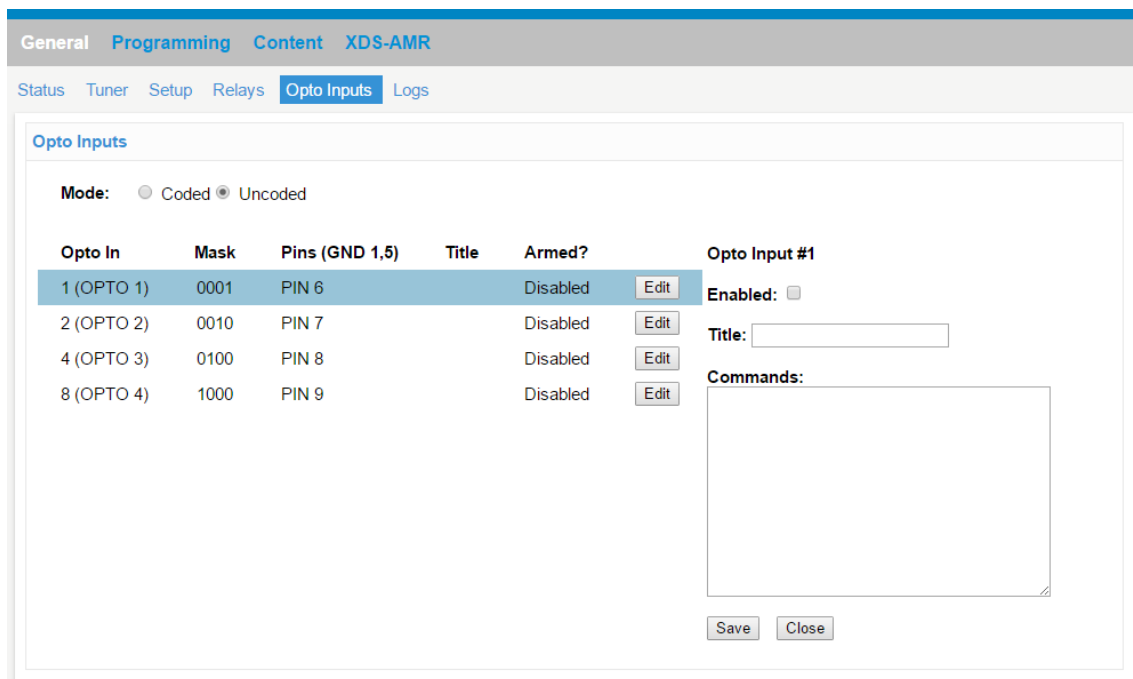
General Programming Content XDS-AMR

Status Tuner Setup Relays Opto Inputs Logs

Opto Inputs

Mode: Coded Uncoded

| Opto In | Mask | Pins (GND 1,5) | Title | Armed? | |
|---|---|---|---|---|---|
| 1 (OPTO 1) | 0001 | PIN 6 | | Disabled | Edit |
| 2 (OPTO 2) | 0010 | PIN 7 | | Disabled | Edit |
| 4 (OPTO 3) | 0100 | PIN 8 | | Disabled | Edit |
| 8 (OPTO 4) | 1000 | PIN 9 | | Disabled | Edit |

Opto Input #1

Enabled:

Title:

Commands:

Save Close